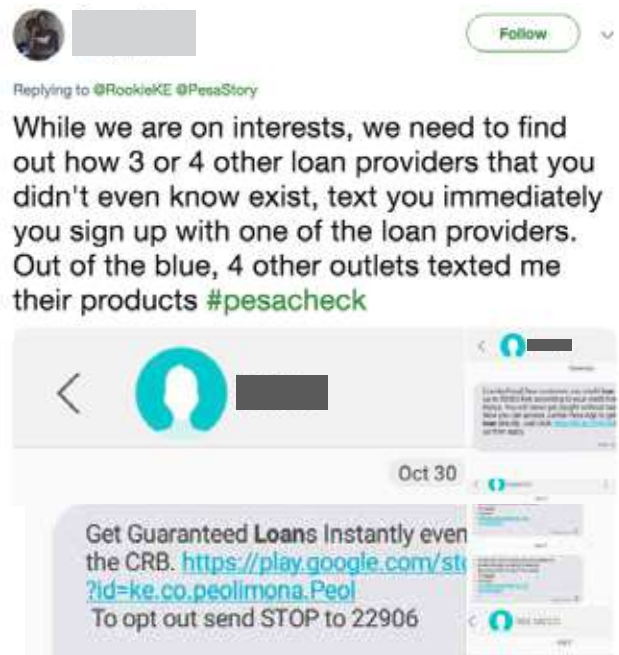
Follow

Replying to @RookieKE @PesaStory

While we are on interests, we need to find out how 3 or 4 other loan providers that you didn't even know exist, text you immediately you sign up with one of the loan providers. Out of the blue, 4 other outlets texted me their products #pesacheck

Oct 30

Get Guaranteed Loans Instantly even the CRB. https://play.google.com/st ?id=ke.co.peolimona.Peol
To opt out send STOP to 22906

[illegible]